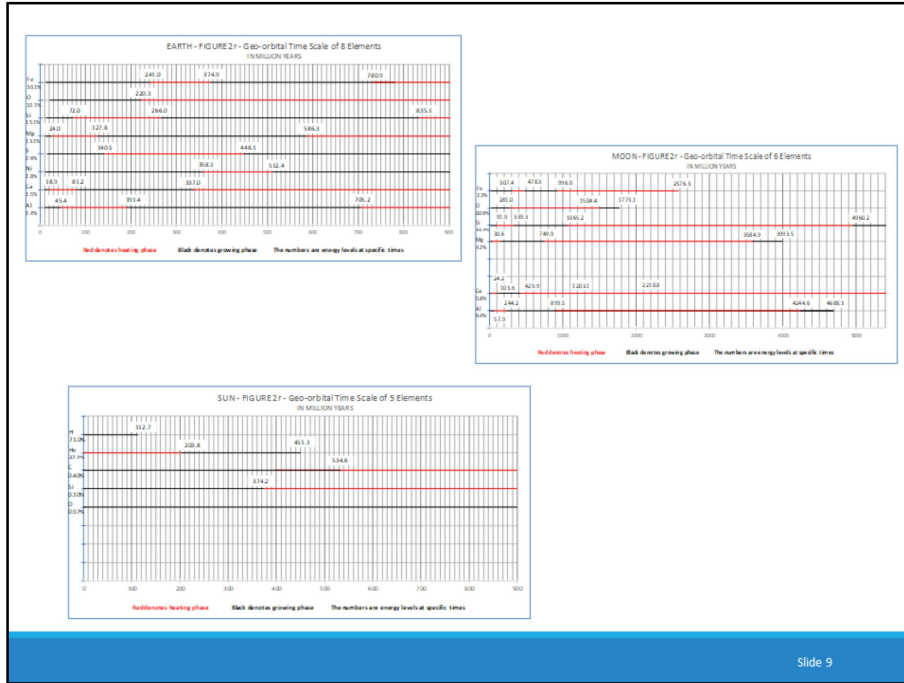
EARTH - FIGURE 2r - Geo-orbital Time Scale of 8 Elements
IN MILLION YEARS

Fe
30.1%
241.0
374.9
780.9
O
30.1%
220.3
Si
72.0
266.0
835.5
15.1%
24.0
127.8
586.3
Mg
13.1%
140.5
448.3
S
2.9%
358.3
512.4
Ni
1.8%
18.9
83.2
Ca
337.0
1.5%
45.4
393.4
706.2
Al
1.4%

0 100 200 300 400 500 600 700 800 900

Red denotes heating phase    Black denotes growing phase    The numbers are energy levels at specific times

MOON - FIGURE 2r - Geo-orbital Time Scale of 6 Elements
IN MILLION YEARS

Fe
307.4
478.3
996.0
2576.3
285.0
1504.4
1773.1
O
31.0
339.3
1065.2
4960.2
Si
50.6
740.9
3584.9
3993.5
Mg
24.2
105.6
423.9
1120.1
2218.8
Ca
244.2
899.5
4244.6
4688.3
Al
57.9

0 1000 2000 3000 4000 5000

Red denotes heating phase    Black denotes growing phase    The numbers are energy levels at specific times

SUN - FIGURE 2r - Geo-orbital Time Scale of 5 Elements
IN MILLION YEARS

H
112.7
71.0%
He
203.8
451.1
27.1%
534.6
C
0.40%
374.2
Si
0.10%
O
0.97%

0 100 200 300 400 500 600 700 800 900

Red denotes heating phase    Black denotes growing phase    The numbers are energy levels at specific times

Slide 9